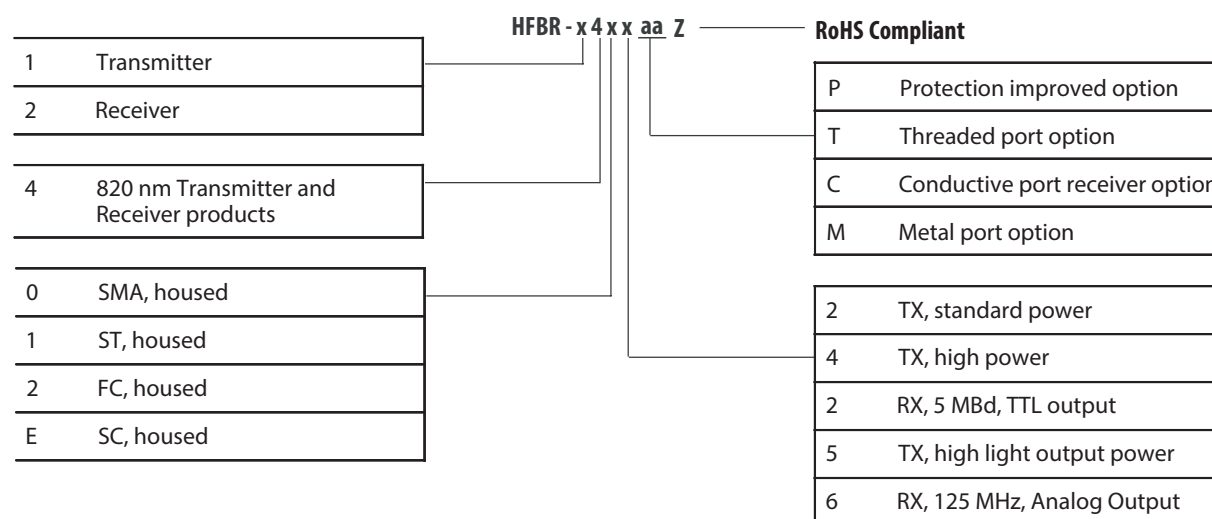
HFBR - x 4 x x aa Z — RoHS Compliant

| 1 | Transmitter |
|---|---|
| 2 | Receiver |

| 4 | 820 nm Transmitter and Receiver products |
|---|---|

| 0 | SMA, housed |
|---|---|
| 1 | ST, housed |
| 2 | FC, housed |
| E | SC, housed |

| P | Protection improved option |
|---|---|
| T | Threaded port option |
| C | Conductive port receiver optior |
| M | Metal port option |

| 2 | TX, standard power |
|---|---|
| 4 | TX, high power |
| 2 | RX, 5 MBd, TTL output |
| 5 | TX, high light output power |
| 6 | RX, 125 MHz, Analog Output |